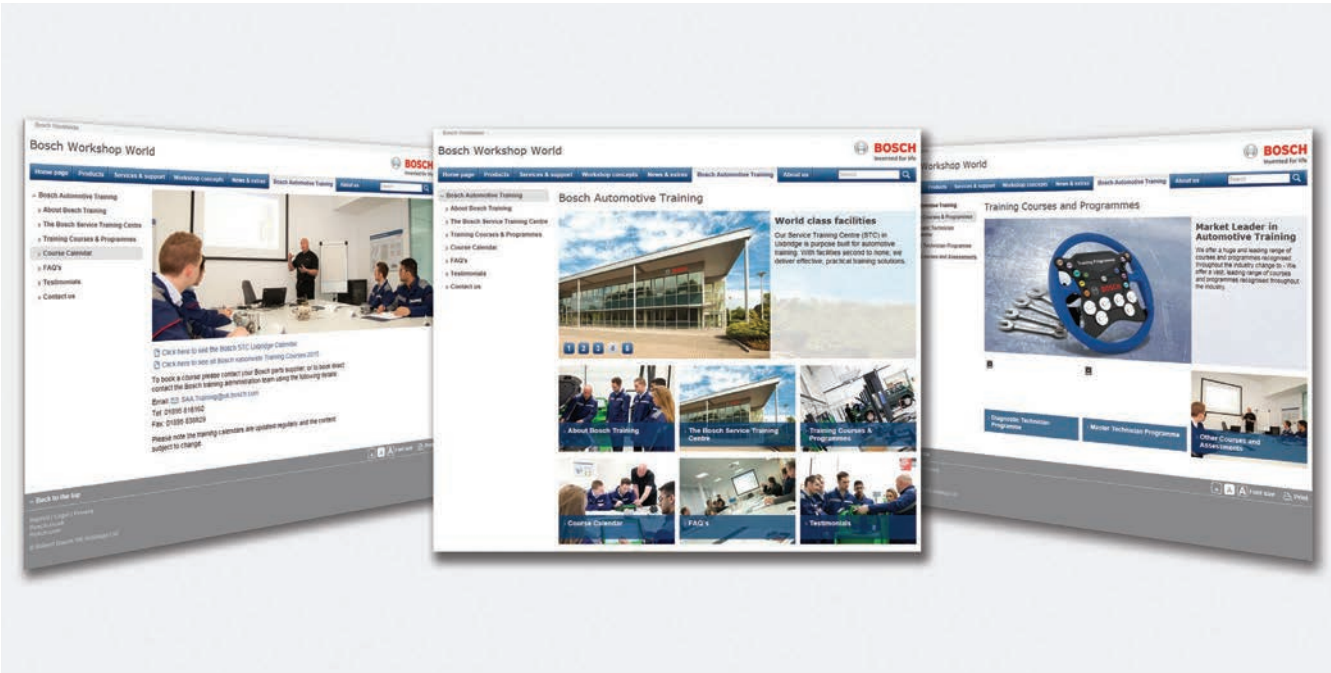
Bosch Worldwide

Bosch Workshop World

BOSCH
Invented for life

Home page | Products | Services & support | Workshop concepts | News & extras | Bosch Automotive Training | About us

Bosch Automotive Training
About Bosch Training
The Bosch Service Training Centre
Training Courses & Programmes
Course Calendar
FAQ's
Testimonials
Contact us

Click here to visit the Bosch STC Uxbridge Calendar
Click here to see all Bosch automotive Training Courses 2015

To book a course please contact your Bosch parts supplier, or to book direct contact the Bosch training administration team using the following details:

Email: SAA.Training@uk.bosch.com
Tel: 01895 818160
Fax: 01895 838829

Please note the training calendars are updated regularly and the content subject to change.

Back to the top

Bosch Worldwide

Bosch Workshop World

BOSCH
Invented for life

Home page | Products | Services & support | Workshop concepts | News & extras | Bosch Automotive Training | About us

Search

Bosch Automotive Training
About Bosch Training
The Bosch Service Training Centre
Training Courses & Programmes
Course Calendar
FAQ's
Testimonials
Contact us

Bosch Automotive Training

World class facilities
Our Service Training Centre (STC) in Uxbridge is purpose built for automotive training. With facilities second to none, we deliver effective, practical training solutions.

1 2 3 4 5

About Bosch Training
The Bosch Service Training Centre
Training Courses & Programmes
Course Calendar
FAQ's
Testimonials

Workshop World

BOSCH
Invented for life

Products | Services & support | Workshop concepts | News & extras | Bosch Automotive Training | About us

Search

Training Courses and Programmes

Market Leader in Automotive Training
We offer a huge and leading range of courses and programmes recognised throughout the industry change to - We offer a vast, leading range of courses and programmes recognised throughout the industry.

Training Programme

BOSCH

Diagnostic Technician Programme
Master Technician Programme
Other Courses and Assessments

Font size
Print